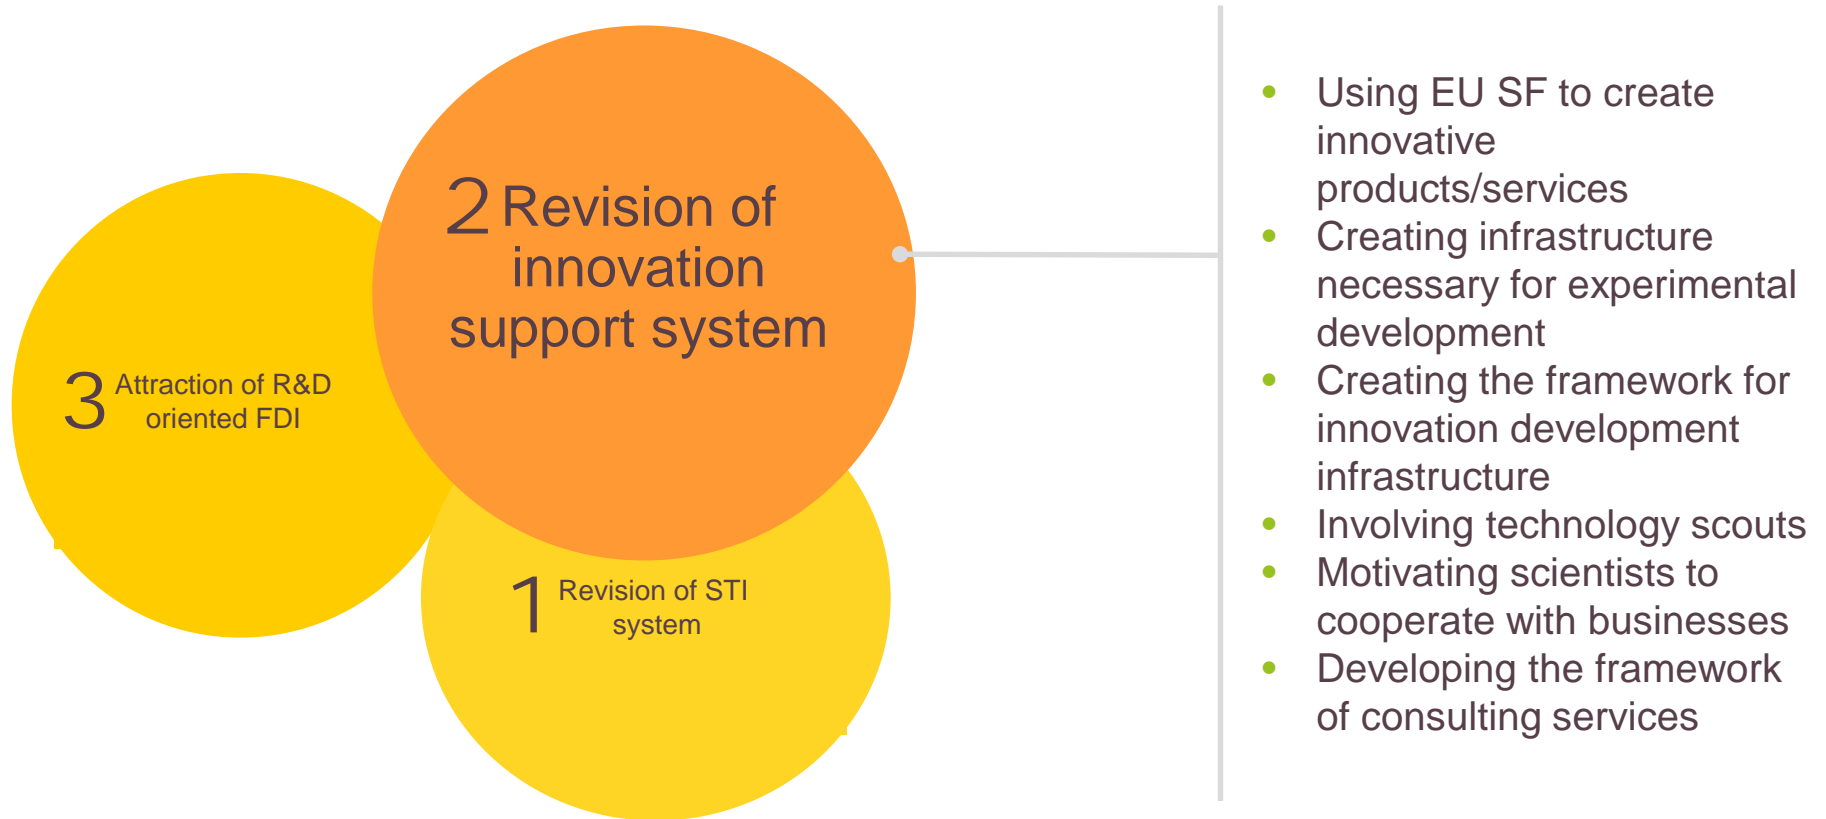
2 Revision of innovation support system

3 Attraction of R&D oriented FDI

1 Revision of STI system

- Using EU SF to create innovative products/services
- Creating infrastructure necessary for experimental development
- Creating the framework for innovation development infrastructure
- Involving technology scouts
- Motivating scientists to cooperate with businesses
- Developing the framework of consulting services